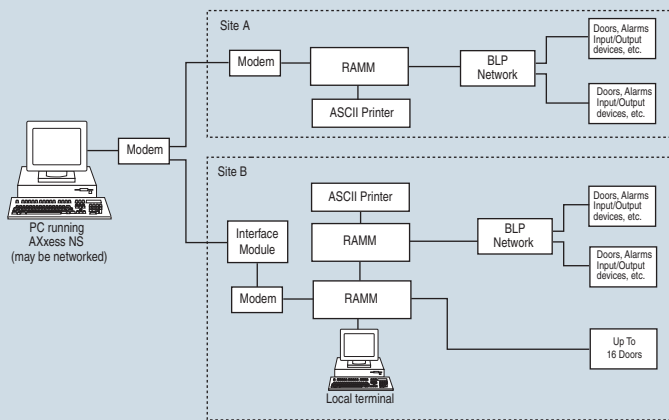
Site A

Modem

RAMM

BLP Network

Doors, Alarms Input/Output devices, etc.

Doors, Alarms Input/Output devices, etc.

ASCII Printer

Modem

PC running AXxess NS (may be networked)

Site B

ASCII Printer

Interface Module

RAMM

BLP Network

Doors, Alarms Input/Output devices, etc.

Doors, Alarms Input/Output devices, etc.

Modem

RAMM

Up To 16 Doors

Local terminal